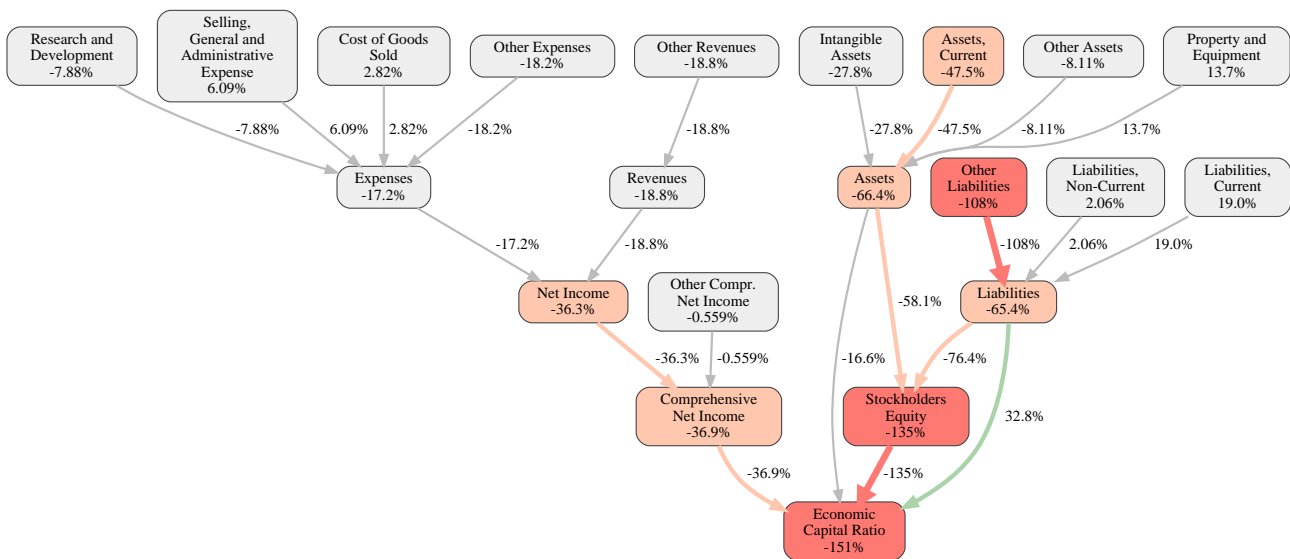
Research and Development
-7.88%

Selling, General and Administrative Expense
6.09%

Cost of Goods Sold
2.82%

Other Expenses
-18.2%

Other Revenues
-18.8%

Intangible Assets
-27.8%

Assets, Current
-47.5%

Other Assets
-8.11%

Property and Equipment
13.7%

-7.88%
6.09%
2.82%
-18.2%
-18.8%
-27.8%
-47.5%
-8.11%
13.7%

Expenses
-17.2%

Revenues
-18.8%

Assets
-66.4%

Other Liabilities
-108%

Liabilities, Non-Current
2.06%

Liabilities, Current
19.0%

-17.2%
-18.8%
-108%
2.06%
19.0%

Net Income
-36.3%

Other Compr. Net Income
-0.559%

-58.1%

Liabilities
-65.4%

-36.3%
-0.559%
-16.6%
-76.4%

Comprehensive Net Income
-36.9%

Stockholders Equity
-135%

32.8%

-36.9%
-135%

Economic Capital Ratio
-151%